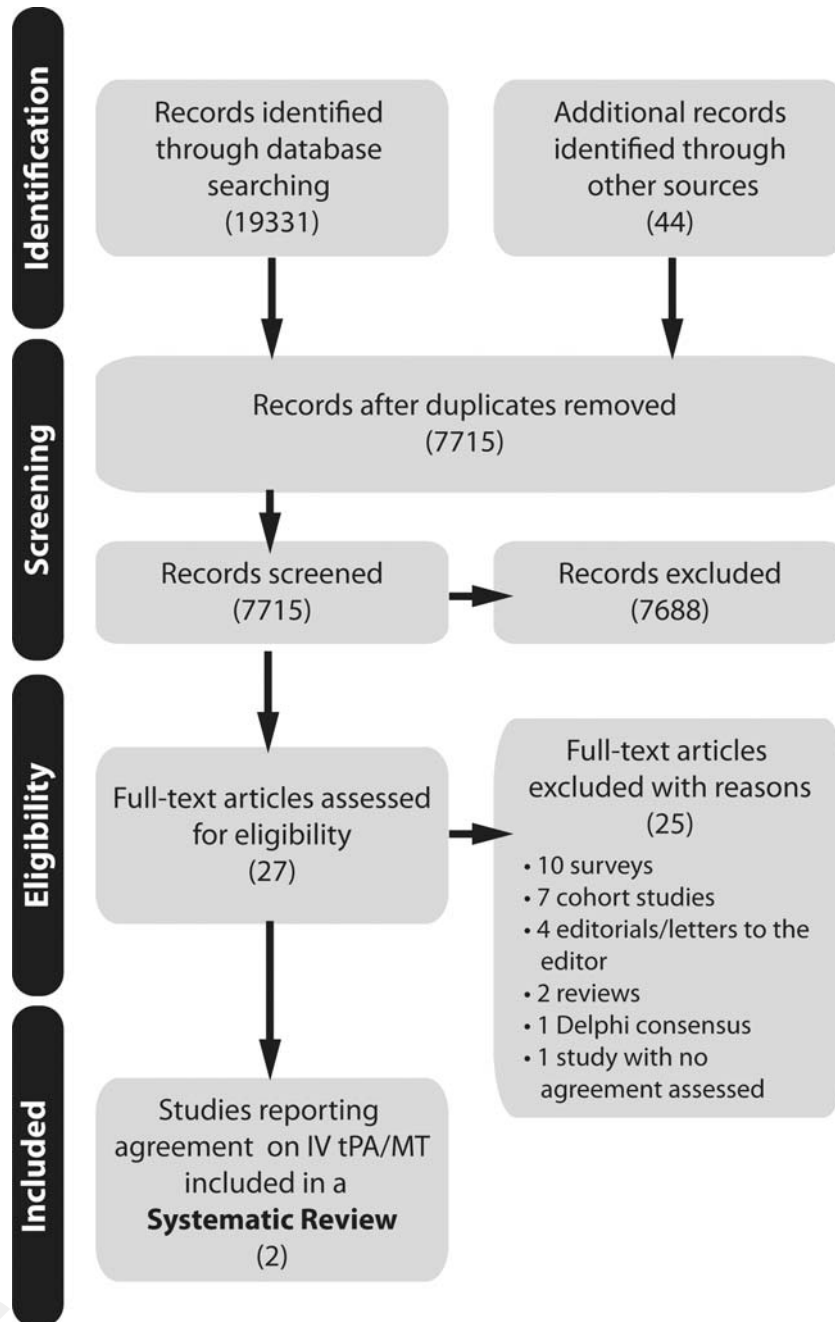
Identification

Records identified through database searching (19331)

Additional records identified through other sources (44)

Screening

Records after duplicates removed (7715)

Records screened (7715)

Records excluded (7688)

Eligibility

Full-text articles assessed for eligibility (27)

Full-text articles excluded with reasons (25)

• 10 surveys
• 7 cohort studies
• 4 editorials/letters to the editor
• 2 reviews
• 1 Delphi consensus
• 1 study with no agreement assessed

Included

Studies reporting agreement on IV tPA/MT included in a **Systematic Review** (2)